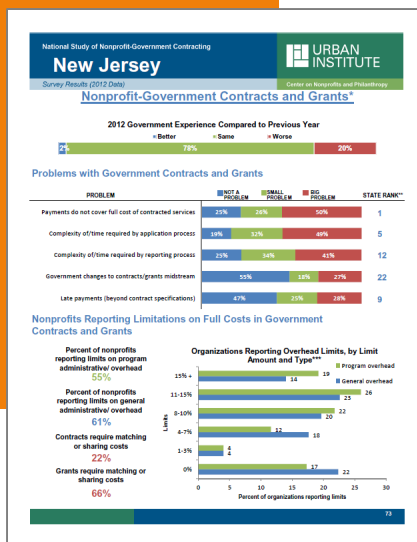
National Study of Nonprofit-Government Contracting

New Jersey

Survey Results (2012 Data)

URBAN INSTITUTE

Center on Nonprofits and Philanthropy

Nonprofit-Government Contracts and Grants*

2012 Government Experience Compared to Previous Year

Better Same Worse

2% 78% 20%

Problems with Government Contracts and Grants

| PROBLEM | NOT A PROBLEM | SMALL PROBLEM | BIG PROBLEM | STATE RANK** |
|---|---|---|---|---|
| Payments do not cover full cost of contracted services | 25% | 26% | 50% | 1 |
| Complexity of/time required by application process | 19% | 32% | 49% | 5 |
| Complexity of/time required by reporting process | 25% | 34% | 41% | 12 |
| Government changes to contracts/grants midstream | 55% | 18% | 27% | 22 |
| Late payments (beyond contract specifications) | 47% | 25% | 28% | 9 |

Nonprofits Reporting Limitations on Full Costs in Government Contracts and Grants

Percent of nonprofits reporting limits on program administrative/ overhead
55%

Percent of nonprofits reporting limits on general administrative/ overhead
61%

Contracts require matching or sharing costs
22%

Grants require matching or sharing costs
66%

Organizations Reporting Overhead Limits, by Limit Amount and Type***

Program overhead
General overhead

| Limits | Program overhead | General overhead |
|---|---|---|
| 15% + | 19 | 14 |
| 11-15% | 26 | 23 |
| 8-10% | 22 | 20 |
| 4-7% | 12 | 18 |
| 1-3% | 4 | 4 |
| 0% | 17 | 22 |

0 5 10 15 20 25 30

Percent of organizations reporting limits

73